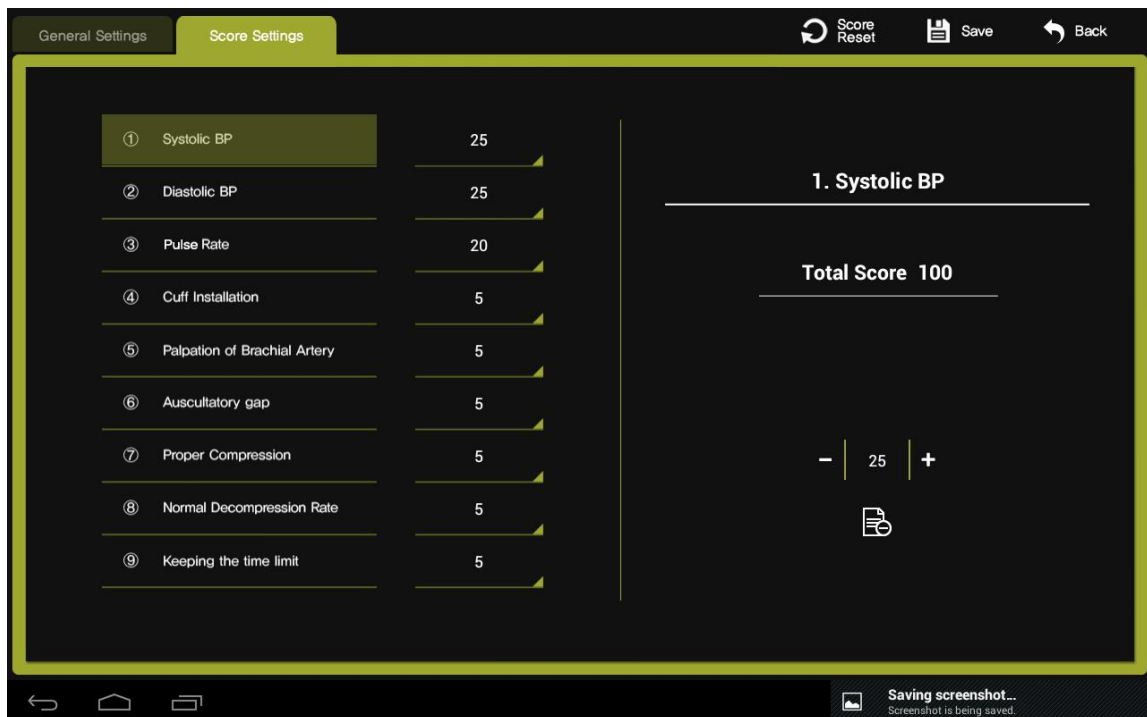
General Settings

Score Settings

Score Reset

Save

Back

① Systolic BP 25

② Diastolic BP 25

③ Pulse Rate 20

④ Cuff Installation 5

⑤ Palpation of Brachial Artery 5

⑥ Auscultatory gap 5

⑦ Proper Compression 5

⑧ Normal Decompression Rate 5

⑨ Keeping the time limit 5

1. Systolic BP

Total Score 100

– 25 +

Saving screenshot...
Screenshot is being saved.